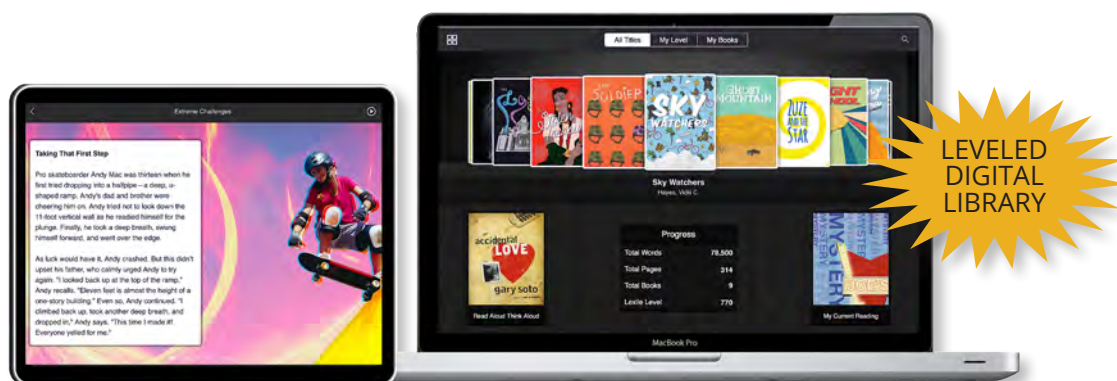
Extreme Challenges

Taking That First Step

Pro skateboarder Andy Mac was thirteen when he first tried dropping into a halfpipe – a deep, u-shaped ramp. Andy's dad and brother were cheering him on. Andy tried not to look down the 11-foot vertical wall as he readied himself for the plunge. Finally, he took a deep breath, swung himself forward, and went over the edge.

As luck would have it, Andy crashed. But this didn't upset his father, who calmly urged Andy to try again. "I looked back up at the top of the ramp," Andy recalls. "Eleven feet is almost the height of a one-story building." Even so, Andy continued. "I climbed back up, took another deep breath, and dropped in," Andy says. "This time I made it! Everyone yelled for me."

All Titles | My Level | My Books

SOLDIER

SKY WATCHERS

GHOST MOUNTAIN

ZUZE AND THE STAR

Sky Watchers
Hayes, Vicki C.

accidental LOVE
gary soto

Read Aloud Think Aloud

Progress

| Total Words | 78,500 |
|---|---|
| Total Pages | 314 |
| Total Books | 9 |
| Lexile Level | 770 |

MYSTERY

My Current Reading

MacBook Pro

LEVELED DIGITAL LIBRARY